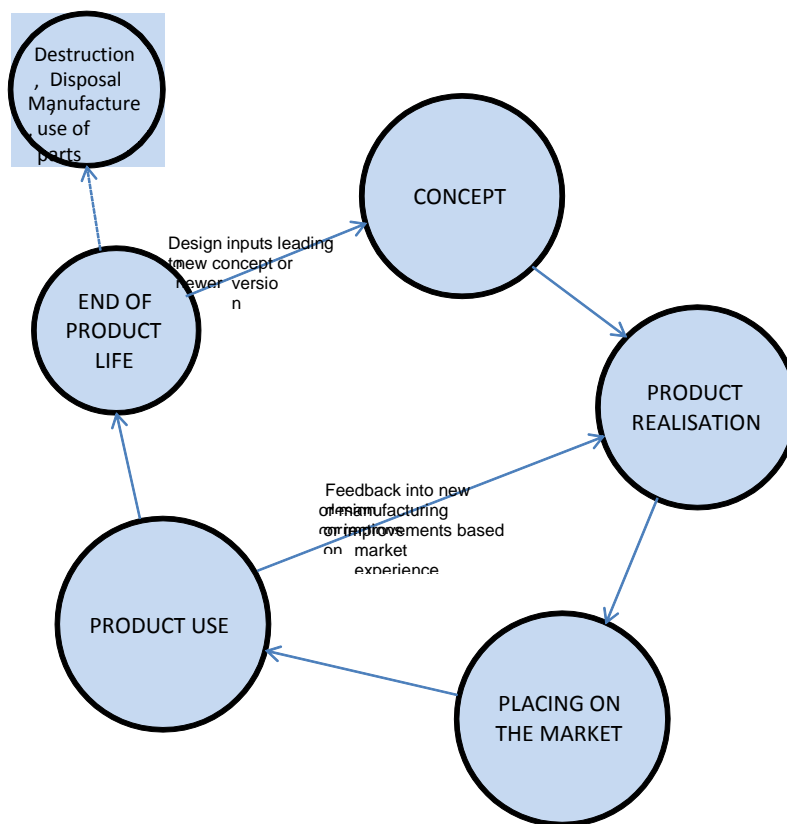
Destruction, Disposal Manufacture, use of parts

CONCEPT

Design inputs leading to new concept or newer version

END OF PRODUCT LIFE

PRODUCT REALISATION

Feedback into new design or manufacturing or improvements based on market experience

PRODUCT USE

PLACING ON THE MARKET